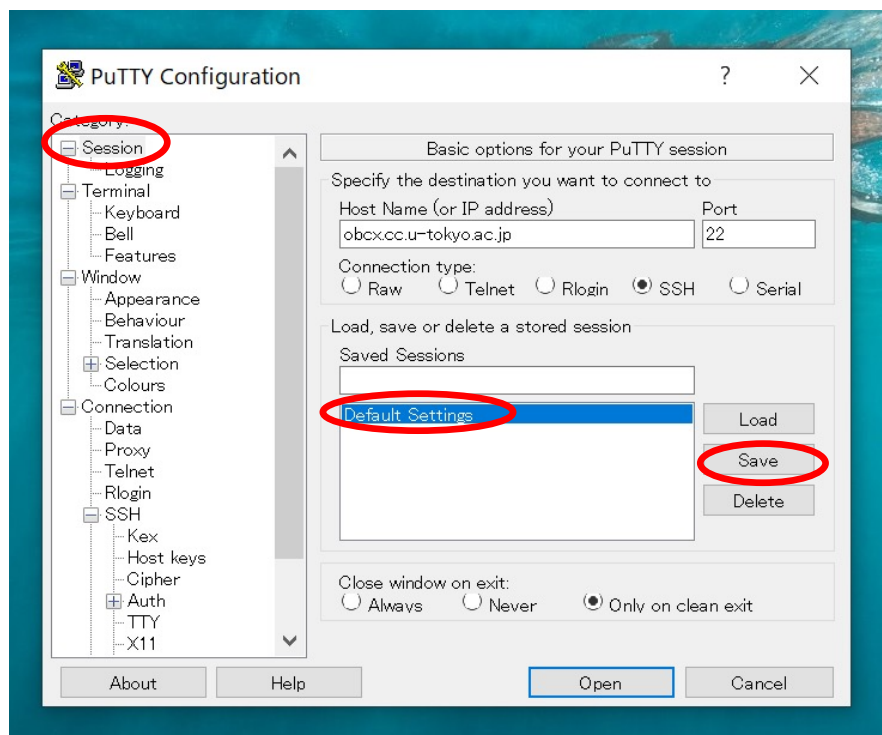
PuTTY Configuration
?
Category:
Session
Logging
Terminal
Keyboard
Bell
Features
Window
Appearance
Behaviour
Translation
Selection
Colours
Connection
Data
Proxy
Telnet
Rlogin
SSH
Kex
Host keys
Cipher
Auth
TTY
X11

Basic options for your PuTTY session
Specify the destination you want to connect to
Host Name (or IP address)
Port
obcx.cc.u-tokyo.ac.jp
22
Connection type:
Raw Telnet Rlogin SSH Serial
Load, save or delete a stored session
Saved Sessions
Default Settings
Load
Save
Delete
Close window on exit:
Always Never Only on clean exit
About
Help
Open
Cancel